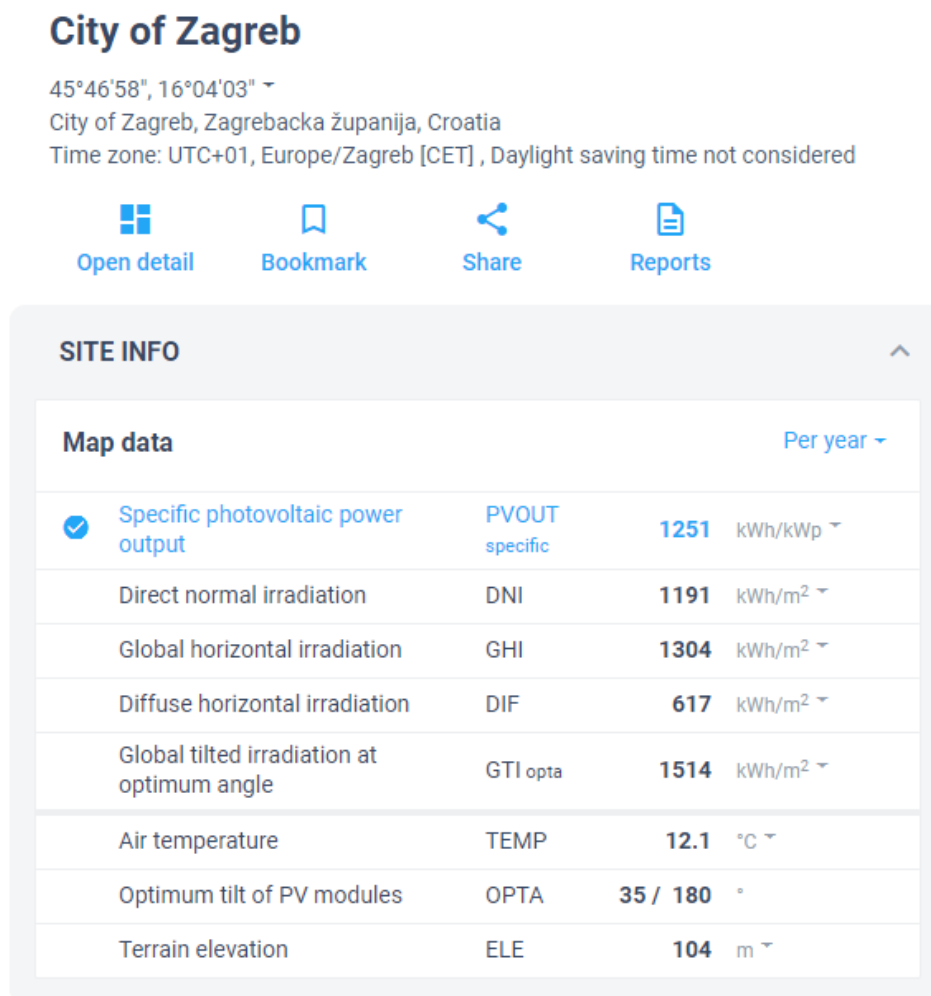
City of Zagreb

45°46'58", 16°04'03"
City of Zagreb, Zagrebacka županija, Croatia
Time zone: UTC+01, Europe/Zagreb [CET] , Daylight saving time not considered

Open detail
Bookmark
Share
Reports

SITE INFO

Map data

Per year

| | | | |
|---|---|---|---|
| Specific photovoltaic power output | PVOUT specific | 1251 | kWh/kWp |
| Direct normal irradiation | DNI | 1191 | kWh/m$^2$ |
| Global horizontal irradiation | GHI | 1304 | kWh/m$^2$ |
| Diffuse horizontal irradiation | DIF | 617 | kWh/m$^2$ |
| Global tilted irradiation at optimum angle | GTI opta | 1514 | kWh/m$^2$ |
| Air temperature | TEMP | 12.1 | °C |
| Optimum tilt of PV modules | OPTA | 35 / 180 | ° |
| Terrain elevation | ELE | 104 | m |